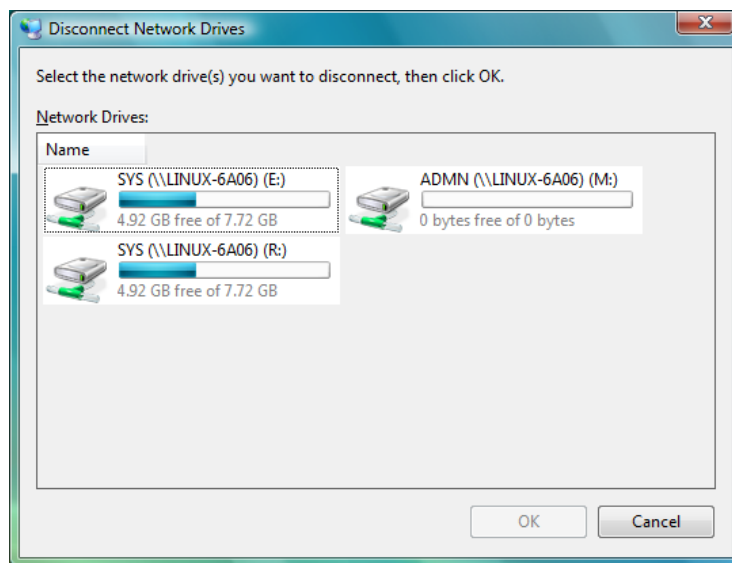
Disconnect Network Drives

Select the network drive(s) you want to disconnect, then click OK.

Network Drives:

Name

SYS (\\LINUX-6A06) (E:)
4.92 GB free of 7.72 GB

ADMN (\\LINUX-6A06) (M:)
0 bytes free of 0 bytes

SYS (\\LINUX-6A06) (R:)
4.92 GB free of 7.72 GB

OK
Cancel